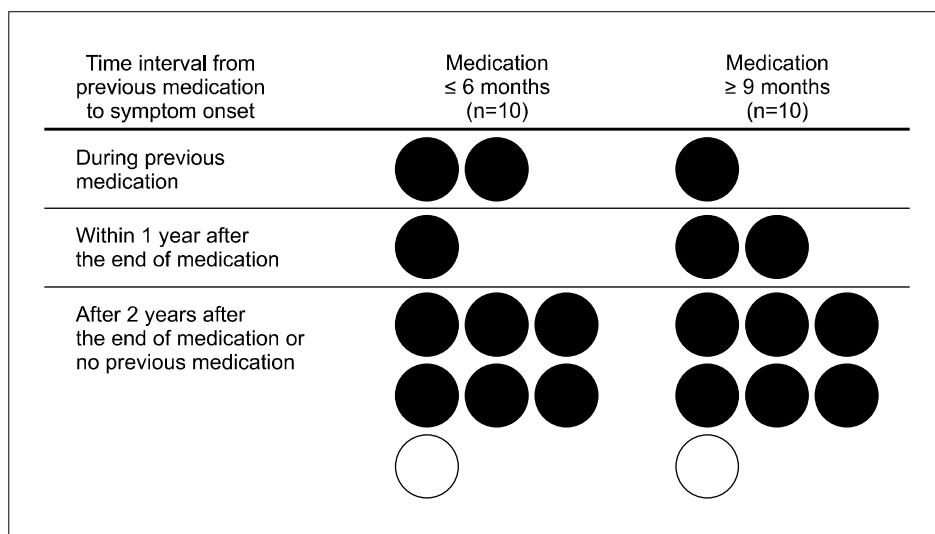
| Time interval from previous medication to symptom onset | Medication ≤ 6 months (n=10) | Medication ≥ 9 months (n=10) |
|---|---|---|
| During previous medication | | |
| Within 1 year after the end of medication | | |
| After 2 years after the end of medication or no previous medication | | |